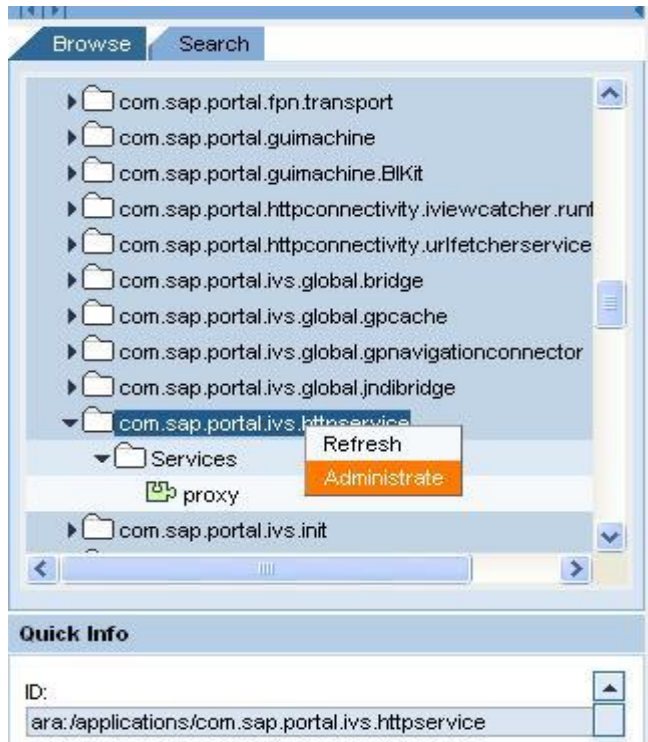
Browse Search

com.sap.portal.fpn.transport
com.sap.portal.guimachine
com.sap.portal.guimachine.BIKit
com.sap.portal.httpconnectivity.iviewcatcher.runt
com.sap.portal.httpconnectivity.urlfetcherservice
com.sap.portal.ivs.global.bridge
com.sap.portal.ivs.global.gpcache
com.sap.portal.ivs.global.gpnavigationconnector
com.sap.portal.ivs.global.jndibridge
com.sap.portal.ivs.httpservice
Services
proxy
com.sap.portal.ivs.init

Refresh
Administrate

Quick Info

ID:
ara:/applications/com.sap.portal.ivs.httpservice